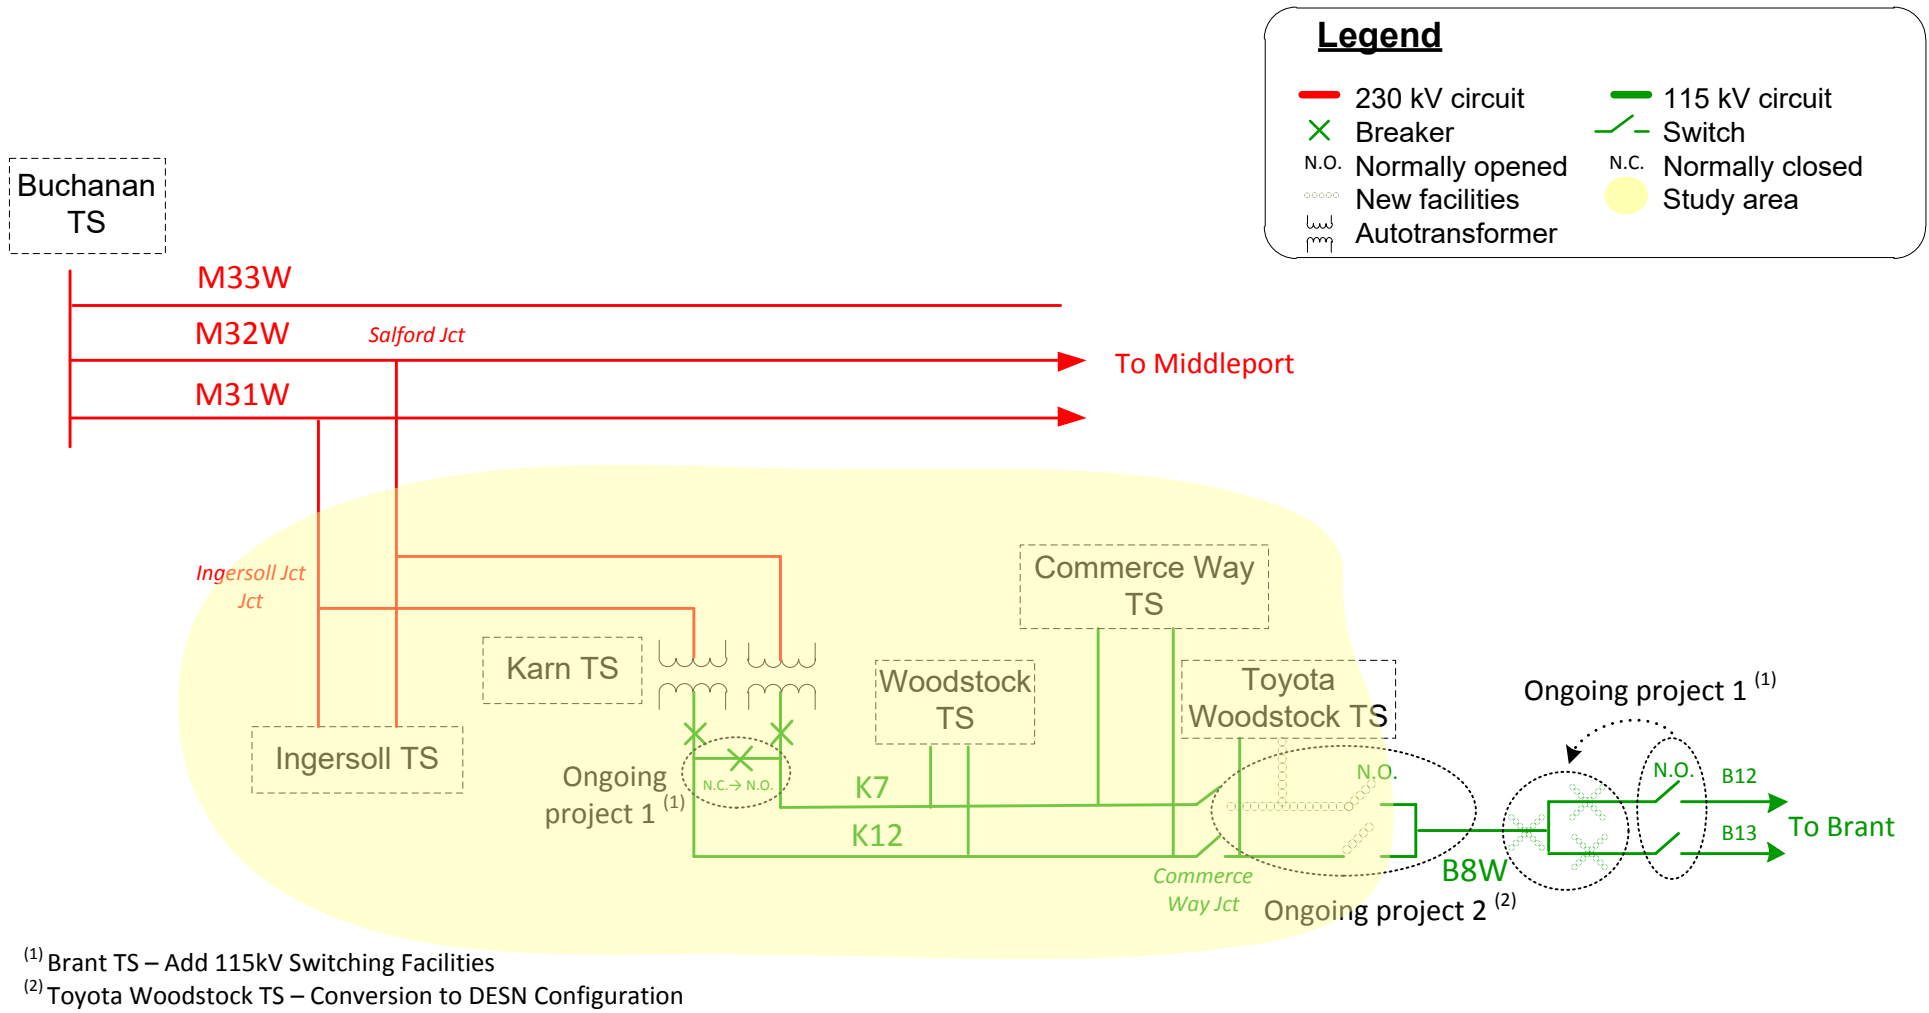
Legend

230 kV circuit
Breaker
N.O. Normally opened
New facilities
Autotransformer

115 kV circuit
Switch
N.C. Normally closed
Study area

Buchanan TS

M33W
M32W
Salford Jct
To Middleport
M31W

Ingersoll Jct
Jct

Commerce Way TS

Karn TS

Woodstock TS

Toyota Woodstock TS

Ongoing project 1 $^{(1)}$

Ingersoll TS

Ongoing project 1 $^{(1)}$

N.C.→ N.O.

K7

N.O.

N.O.

B12

B13

To Brant

K12

Commerce Way Jct

B8W

Ongoing project 2 $^{(2)}$

$^{(1)}$ Brant TS – Add 115kV Switching Facilities
$^{(2)}$ Toyota Woodstock TS – Conversion to DESN Configuration